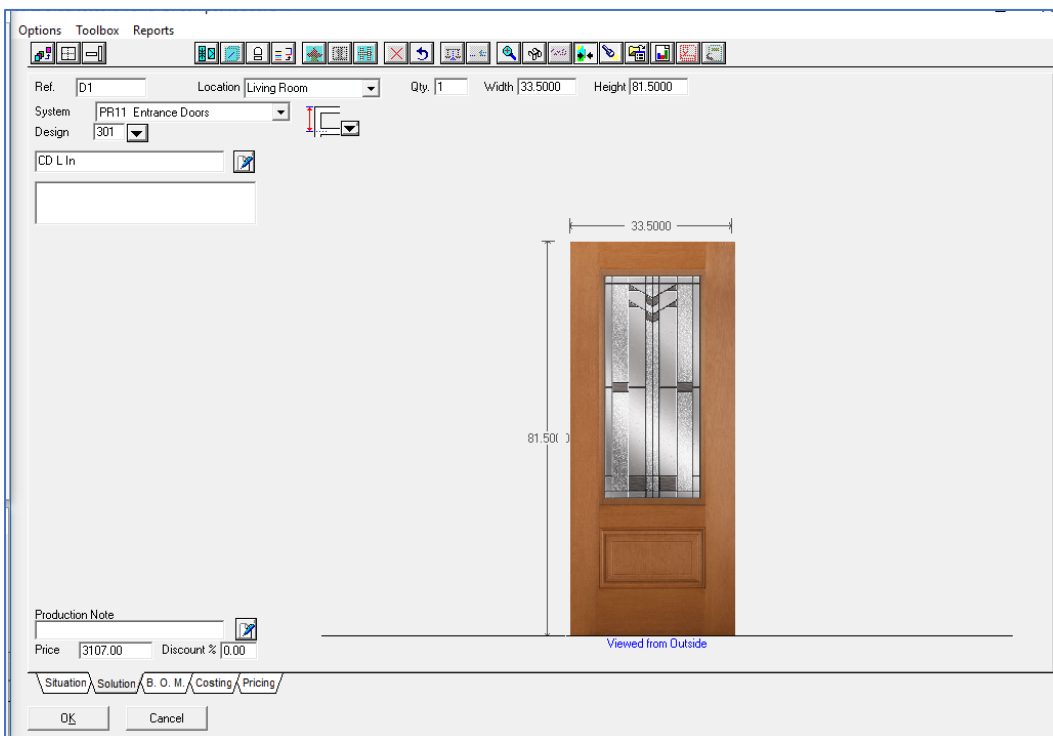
Options Toolbox Reports

Ref. D1
Location Living Room
Qty. 1
Width 33.5000
Height 81.5000

System PR11 Entrance Doors
Design 301

CD L In

33.5000

81.50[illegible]

Viewed from Outside

Production Note

Price 3107.00
Discount % 0.00

Situation
Solution
B. O. M.
Costing
Pricing

OK
Cancel